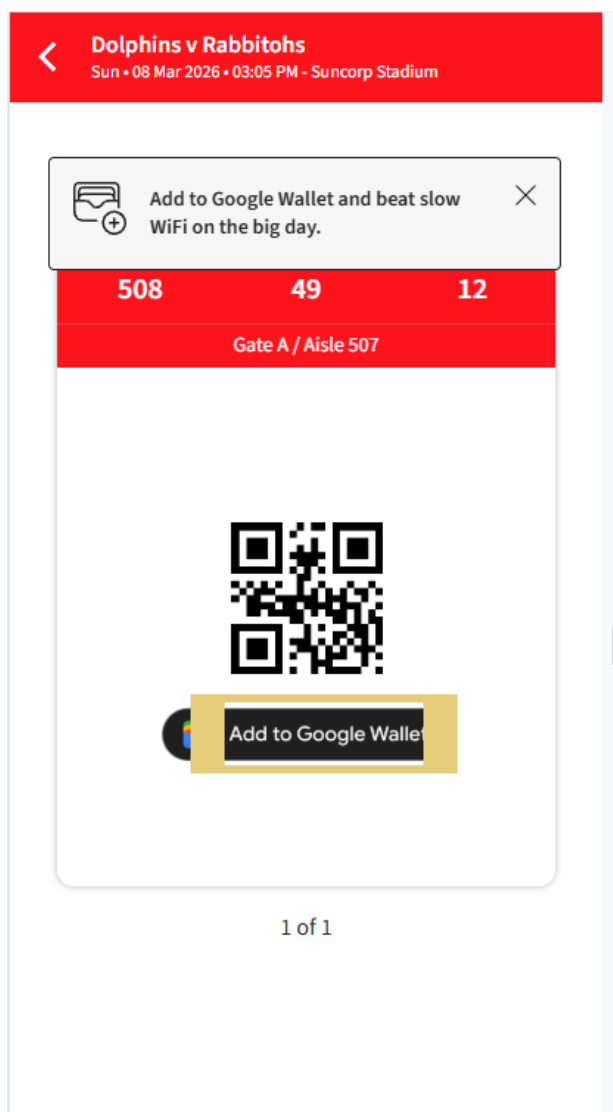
Dolphins v Rabbitohs
Sun • 08 Mar 2026 • 03:05 PM - Suncorp Stadium

Add to Google Wallet and beat slow WiFi on the big day.

| 508 | 49 | 12 |
|---|---|---|

Gate A / Aisle 507

Add to Google Wallet

1 of 1